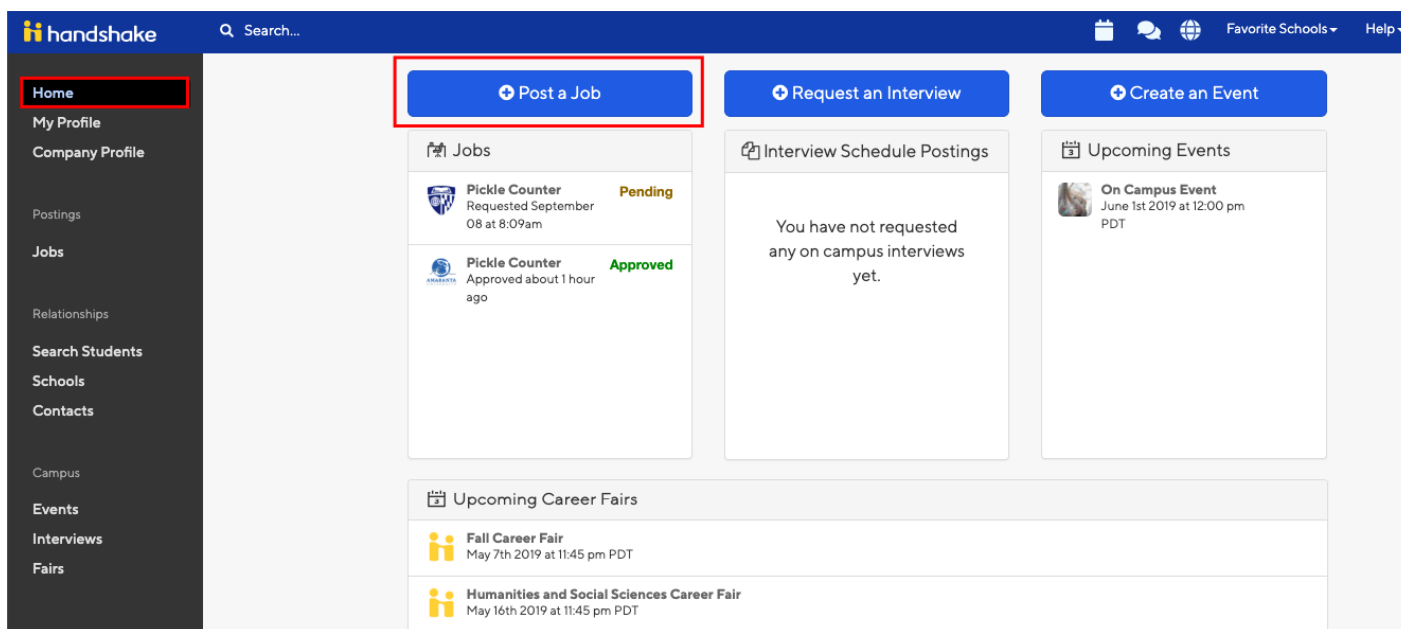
handshake
Search...
Favorite Schools
Help

Home
My Profile
Company Profile

Postings
Jobs

Relationships
Search Students
Schools
Contacts

Campus
Events
Interviews
Fairs

Post a Job
Request an Interview
Create an Event

Jobs
Pickle Counter
Requested September 08 at 8:09am
Pending

Pickle Counter
Approved about 1 hour ago
Approved

Interview Schedule Postings
You have not requested any on campus interviews yet.

Upcoming Events
On Campus Event
June 1st 2019 at 12:00 pm PDT

Upcoming Career Fairs
Fall Career Fair
May 7th 2019 at 11:45 pm PDT

Humanities and Social Sciences Career Fair
May 16th 2019 at 11:45 pm PDT